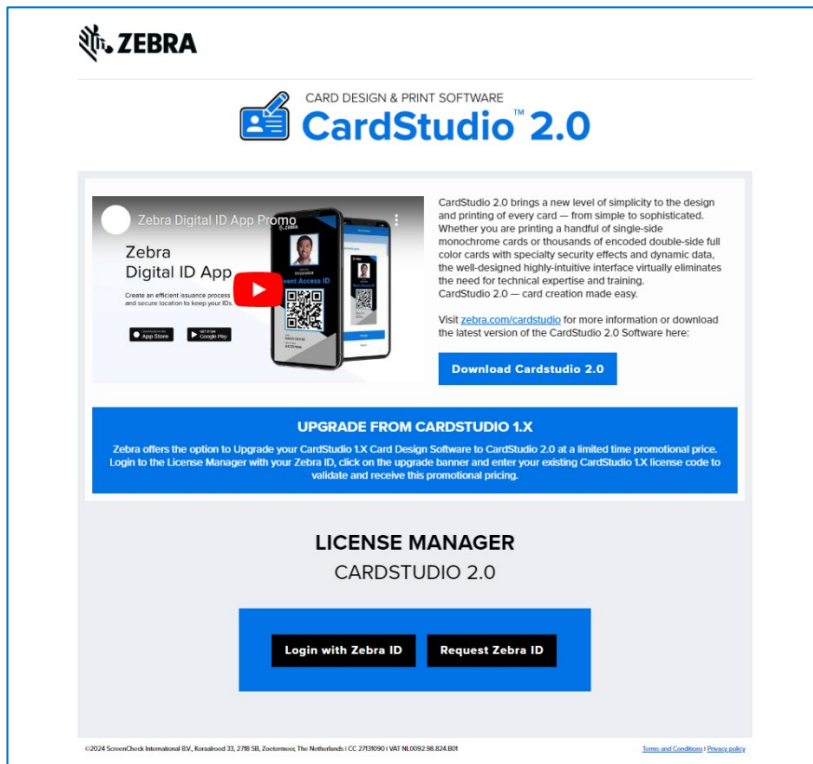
ZEBRA

CARD DESIGN & PRINT SOFTWARE
CardStudio™ 2.0

Zebra Digital ID App Promo

Zebra
Digital ID App

Create an efficient issuance process and secure location to keep your IDs.

App Store
Google Play

Event Access ID

CardStudio 2.0 brings a new level of simplicity to the design and printing of every card — from simple to sophisticated. Whether you are printing a handful of single-side monochrome cards or thousands of encoded double-side full color cards with specialty security effects and dynamic data, the well-designed highly-intuitive interface virtually eliminates the need for technical expertise and training.
CardStudio 2.0 — card creation made easy.

Visit zebra.com/cardstudio for more information or download the latest version of the CardStudio 2.0 Software here:

Download Cardstudio 2.0

UPGRADE FROM CARDSTUDIO 1.X

Zebra offers the option to Upgrade your CardStudio 1.X Card Design Software to CardStudio 2.0 at a limited time promotional price. Login to the License Manager with your Zebra ID, click on the upgrade banner and enter your existing CardStudio 1.X license code to validate and receive this promotional pricing.

LICENSE MANAGER
CARDSTUDIO 2.0

Login with Zebra ID
Request Zebra ID

©2024 ScreenCheck International B.V., Koraalrood 33, 2718 SB, Zoetermeer, The Netherlands | CC 27131090 | VAT NL0092.98.824.B01

Terms and Conditions | Privacy policy